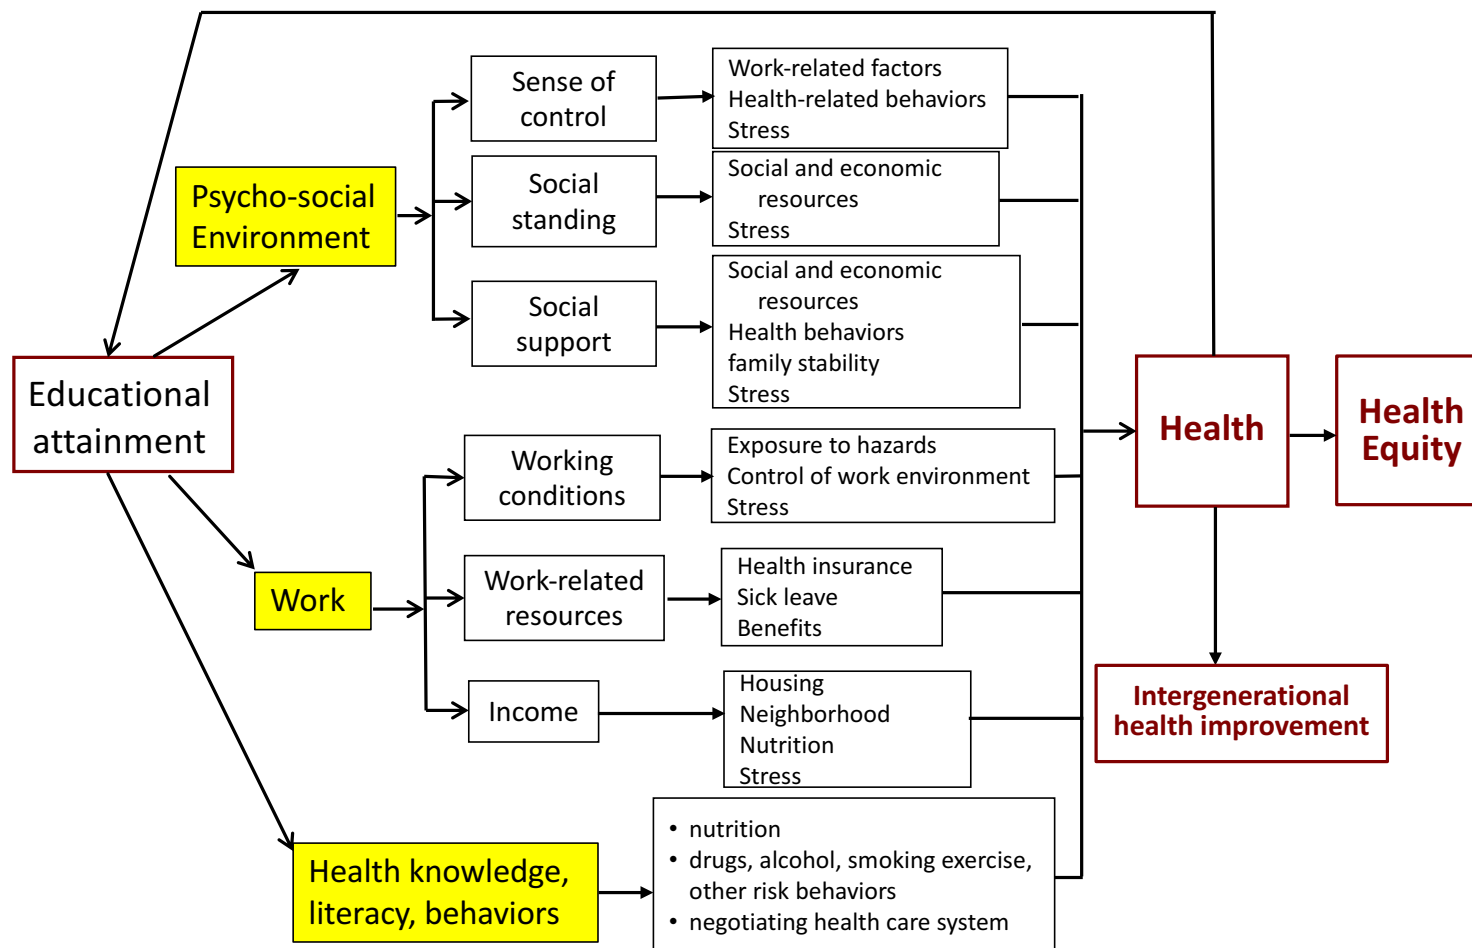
Educational attainment

Psycho-social Environment

Sense of control

Work-related factors
Health-related behaviors
Stress

Social standing

Social and economic resources
Stress

Social support

Social and economic resources
Health behaviors
family stability
Stress

Work

Working conditions

Exposure to hazards
Control of work environment
Stress

Work-related resources

Health insurance
Sick leave
Benefits

Income

Housing
Neighborhood
Nutrition
Stress

Health knowledge, literacy, behaviors

• nutrition
• drugs, alcohol, smoking exercise, other risk behaviors
• negotiating health care system

Health

Health Equity

Intergenerational health improvement